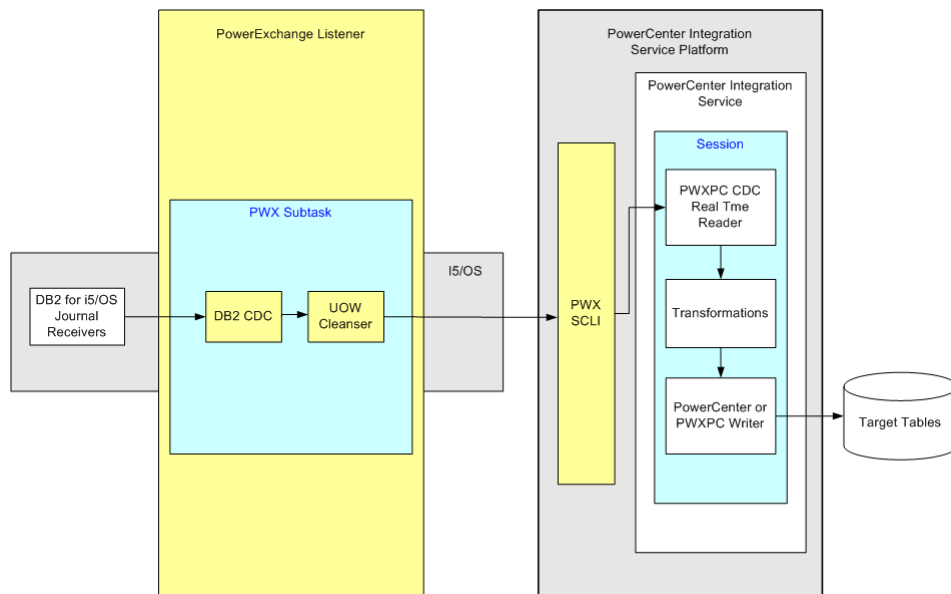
PowerExchange Listener

PWX Subtask

I5/OS

DB2 for i5/OS Journal Receivers

DB2 CDC

UOW Cleanser

PowerCenter Integration Service Platform

PowerCenter Integration Service

Session

PWX SCLI

PWXPC CDC Real Tme Reader

Transformations

PowerCenter or PWXPC Writer

Target Tables